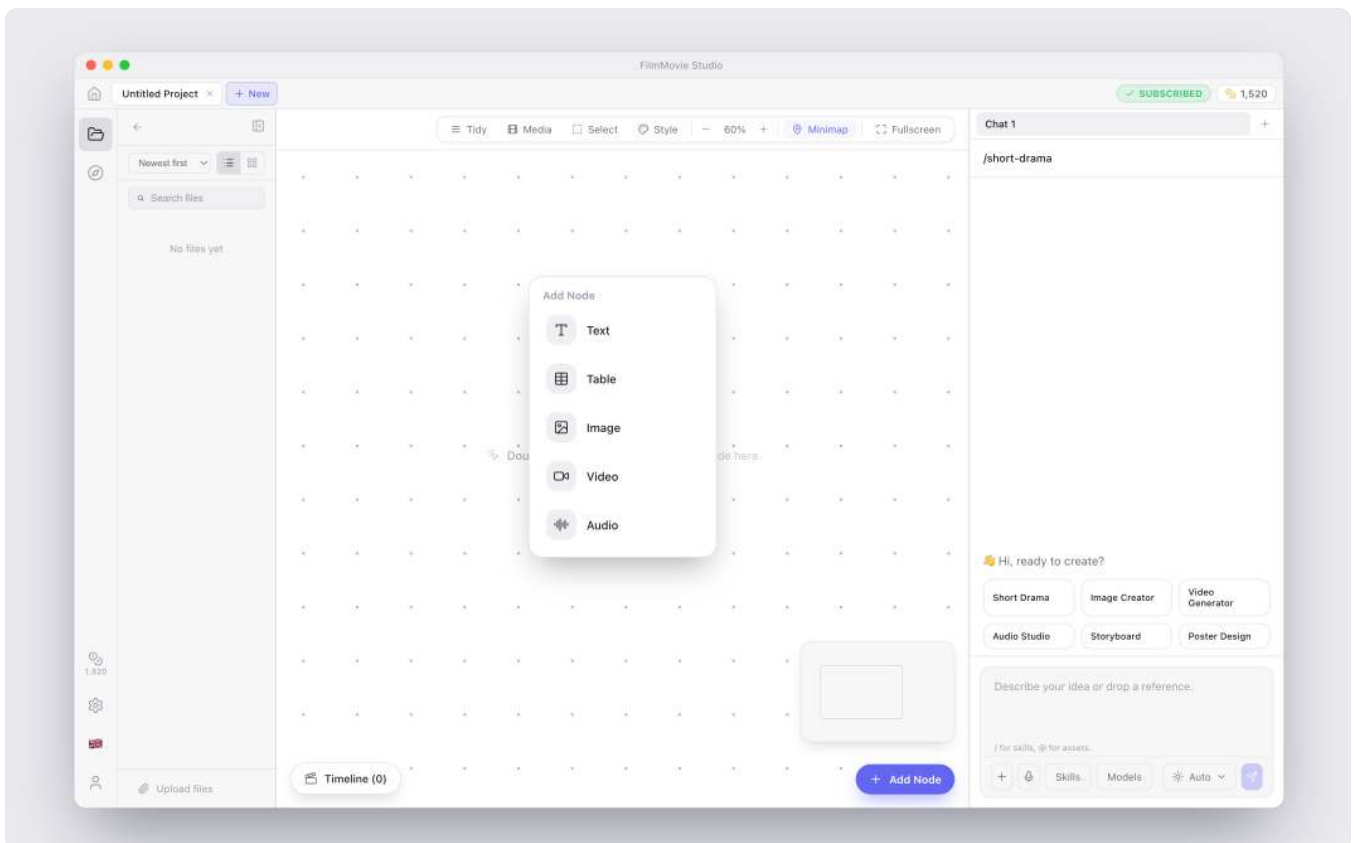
FilmMovie Studio

Untitled Project × + New

✓ SUBSCRIBED 1,520

Newest first

Search files

No files yet

Tidy Media Select Style − 60% + Minimap Fullscreen

Add Node

Text

Table

Image

Video

Audio

Dou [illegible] de here

Timeline (0)

+ Add Node

Chat 1

/short-drama

Hi, ready to create?

Short Drama

Image Creator

Video Generator

Audio Studio

Storyboard

Poster Design

Describe your idea or drop a reference.

/ for skills, @ for assets.

Skills

Models

Auto

1,520

Upload files